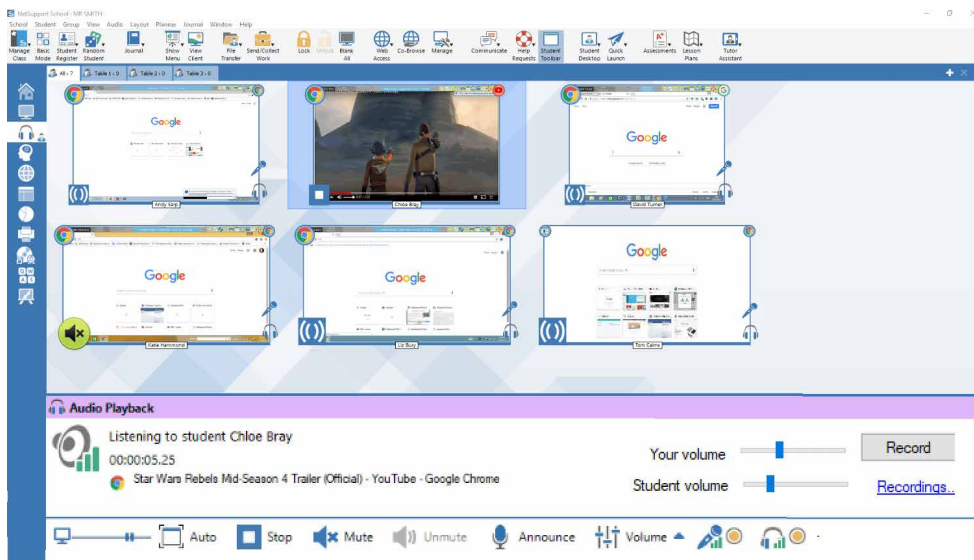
NetSupport School - MR SMITH

School Student Group View Audio Layout Planner Journal Window Help

Manage Class | Basic Mode | Student Register | Random Student | Journal | Show Menu | View Client | File Transfer | Send/Collect Work | Lock | Unlock | Blank All | Web Access | Co-Browse | Manage | Communicate | Help Requests | Student Toolbar | Student Desktop | Quick Launch | Assessments | Lesson Plans | Tutor Assistant

All : 7 | Table 1 : 0 | Table 2 : 0 | Table 3 : 0

Google
Andy Karp

Chloe Bray

Google
David Turner

Google
Katie Hammond

Google
Liz Bury

Google
Tom Caine

Audio Playback

Listening to student Chloe Bray
00:00:05.25
Star Wars Rebels Mid-Season 4 Trailer (Official) - YouTube - Google Chrome

Your volume
Student volume
Record
Recordings..

Auto | Stop | Mute | Unmute | Announce | Volume